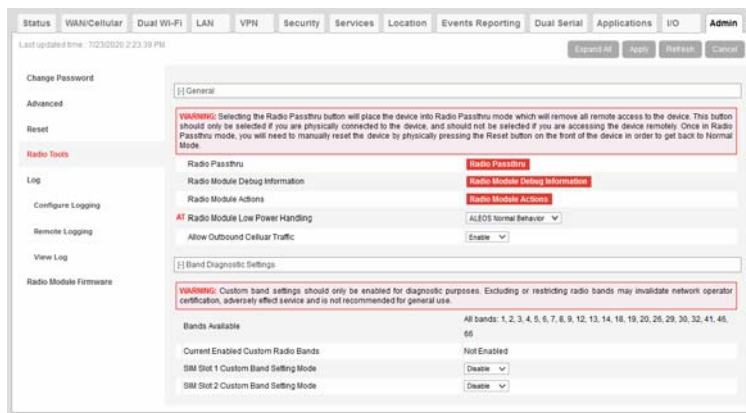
Status | WAN/Cellular | Dual Wi-Fi | LAN | VPN | Security | Services | Location | Events Reporting | Dual Serial | Applications | I/O | Admin

Last updated time : 7/23/2020 2:23:39 PM

Expand All | Apply | Refresh | Cancel

Change Password
Advanced
Reset
Radio Tools
Log
Configure Logging
Remote Logging
View Log
Radio Module Firmware

[-] General

WARNING: Selecting the Radio Passthru button will place the device into Radio Passthru mode which will remove all remote access to the device. This button should only be selected if you are physically connected to the device, and should not be selected if you are accessing the device remotely. Once in Radio Passthru mode, you will need to manually reset the device by physically pressing the Reset button on the front of the device in order to get back to Normal Mode.

| | |
|---|---|
| Radio Passthru | Radio Passthru |
| Radio Module Debug Information | Radio Module Debug Information |
| Radio Module Actions | Radio Module Actions |
| AT Radio Module Low Power Handling | ALEOS Normal Behavior |
| Allow Outbound Cellular Traffic | Enable |

[-] Band Diagnostic Settings

WARNING: Custom band settings should only be enabled for diagnostic purposes. Excluding or restricting radio bands may invalidate network operator certification, adversely effect service and is not recommended for general use.

| | |
|---|---|
| Bands Available | All bands: 1, 2, 3, 4, 5, 6, 7, 8, 9, 12, 13, 14, 18, 19, 20, 26, 29, 30, 32, 41, 46, 66 |
| Current Enabled Custom Radio Bands | Not Enabled |
| SIM Slot 1 Custom Band Setting Mode | Disable |
| SIM Slot 2 Custom Band Setting Mode | Disable |